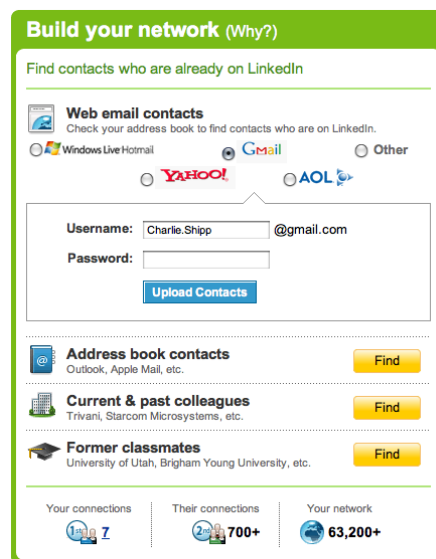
Build your network (Why?)

Find contacts who are already on LinkedIn

Web email contacts
Check your address book to find contacts who are on LinkedIn.

Windows Live Hotmail
Gmail
Other
YAHOO!
AOL

Username: Charlie.Shipp @gmail.com
Password:

Upload Contacts

Address book contacts
Outlook, Apple Mail, etc.
Find

Current & past colleagues
Trivani, Starcom Microsystems, etc.
Find

Former classmates
University of Utah, Brigham Young University, etc.
Find

Your connections
1st 7

Their connections
2nd 700+

Your network
63,200+